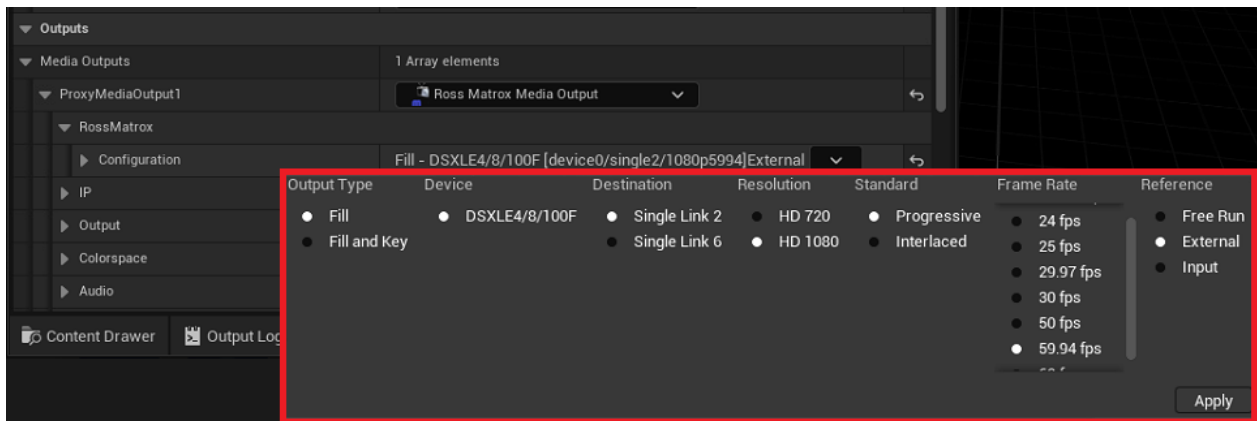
Outputs
Media Outputs
1 Array elements
ProxyMediaOutput1
Ross Matrox Media Output
RossMatrox
Configuration
Fill - DSXLE4/8/100F [device0/single2/1080p5994]External
IP
Output
Colorspace
Audio
Content Drawer
Output Log

| Output Type | Device | Destination | Resolution | Standard | Frame Rate | Reference |
|---|---|---|---|---|---|---|
| Fill | DSXLE4/8/100F | Single Link 2 | HD 720 | Progressive | 24 fps | Free Run |
| Fill and Key | | Single Link 6 | HD 1080 | Interlaced | 25 fps | External |
| | | | | | 29.97 fps | Input |
| | | | | | 30 fps | |
| | | | | | 50 fps | |
| | | | | | 59.94 fps | |
| | | | | | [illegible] | |

Apply